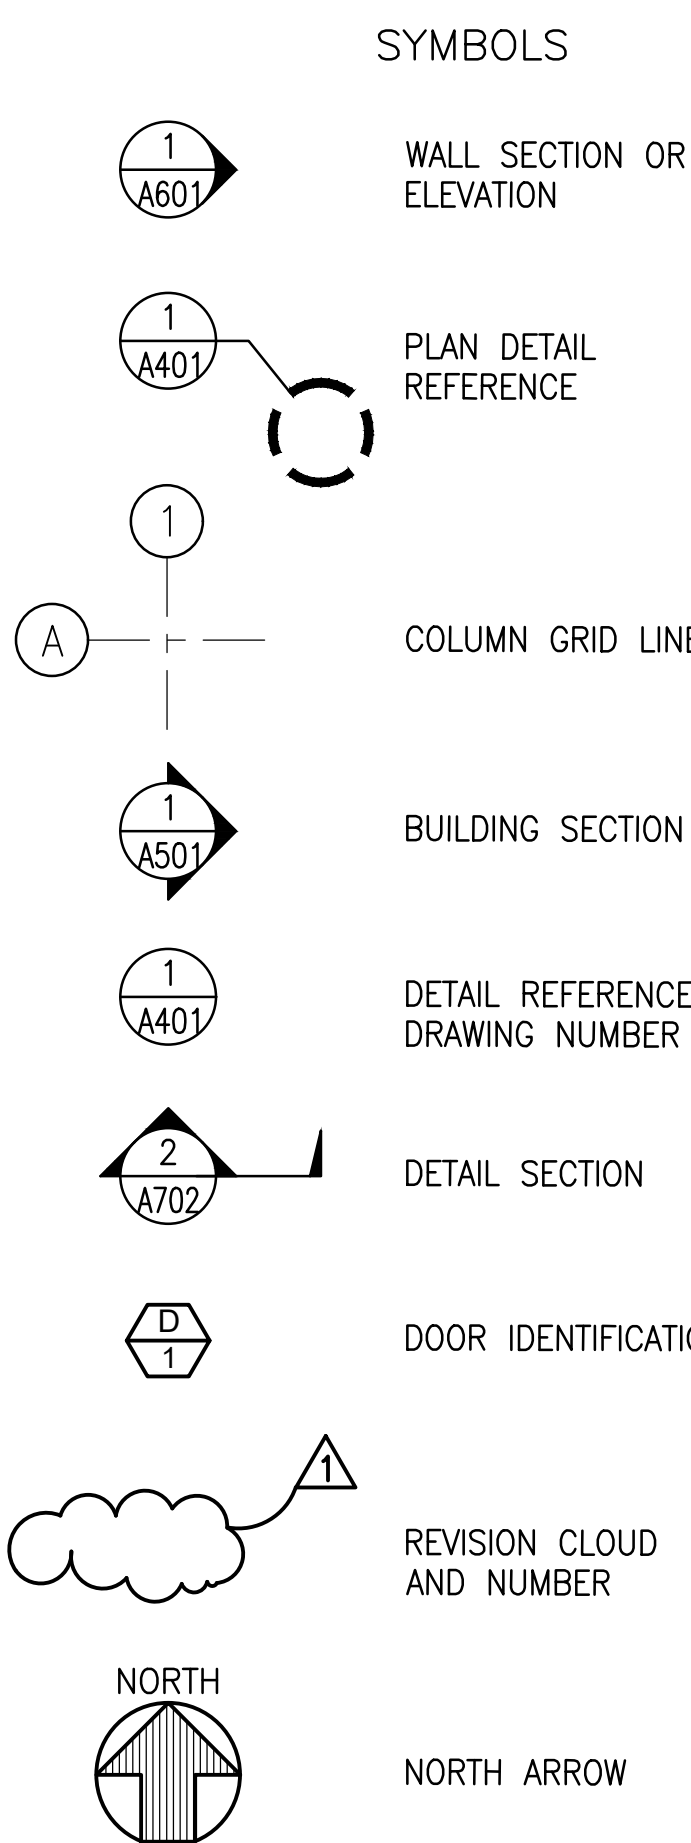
SYMBOLS

1
A601
WALL SECTION OR ELEVATION

1
A401
PLAN DETAIL REFERENCE

1
A
COLUMN GRID LINE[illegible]

1
A501
BUILDING SECTION

1
A401
DETAIL REFERENCE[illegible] DRAWING NUMBER

2
A702
DETAIL SECTION

D
1
DOOR IDENTIFICATI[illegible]

1
REVISION CLOUD AND NUMBER

NORTH
NORTH ARROW